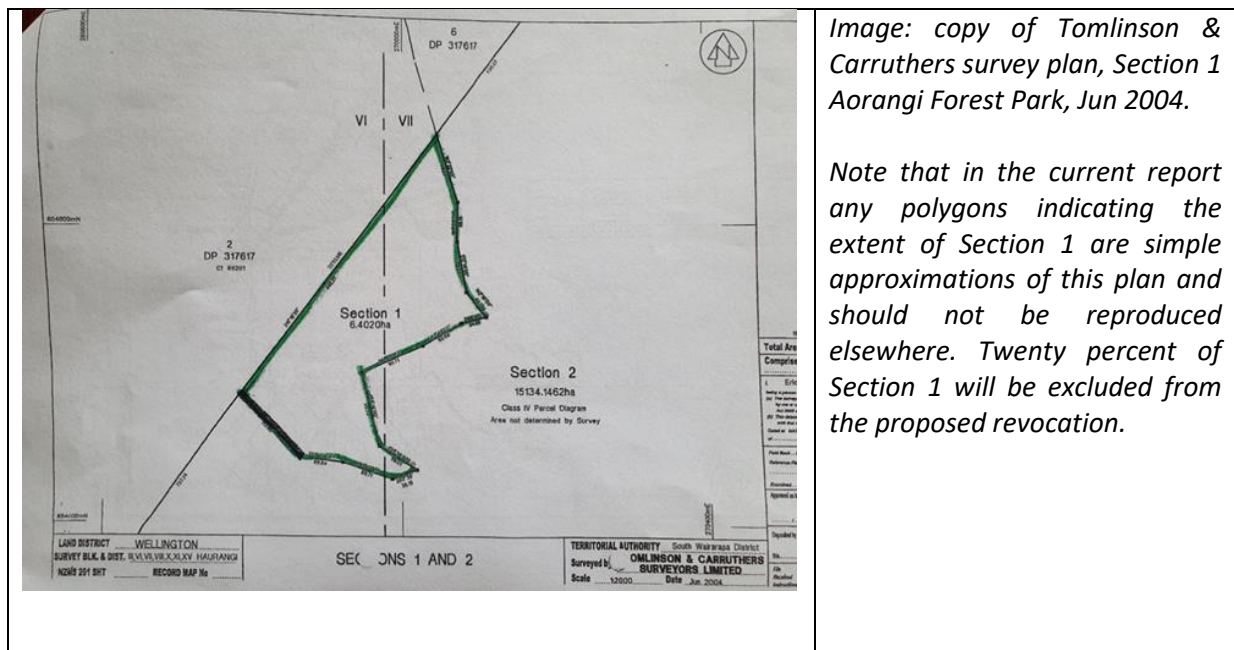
6
DP 317617

VI | VII

2
DP 317617

Section 1
6.4020ha

Section 2
15134.1462ha
Class IV Parcel Diagram
Area not determined by Survey

Total Are
Comprise

LAND DISTRICT WELLINGTON
SURVEY BLK. & DIST. II,VI,VII,VIII,X,XI,XV HAURANGI
NZMS 261 SHT RECORD MAP No

SEC ONS 1 AND 2

TERRITORIAL AUTHORITY South Wairarapa District
Surveyed by OMLINSON & CARRUTHERS SURVEYORS LIMITED
Scale 1:2000 Date Jun 2004

Image: copy of Tomlinson & Carruthers survey plan, Section 1 Aorangi Forest Park, Jun 2004.

Note that in the current report any polygons indicating the extent of Section 1 are simple approximations of this plan and should not be reproduced elsewhere. Twenty percent of Section 1 will be excluded from the proposed revocation.